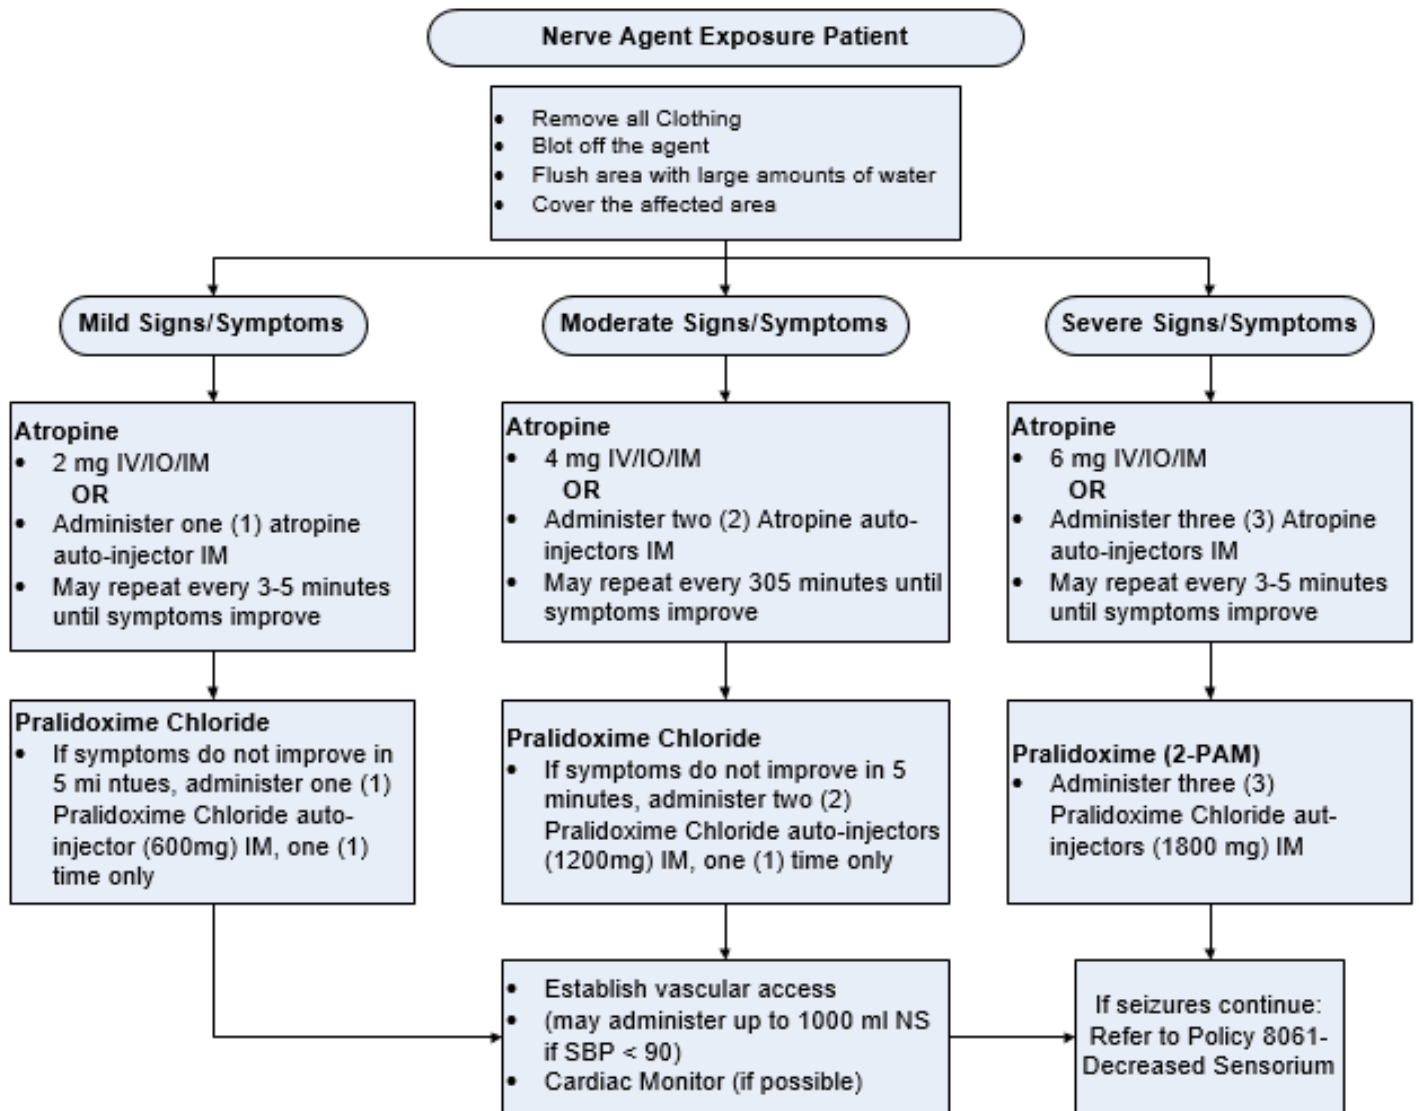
Nerve Agent Exposure Patient

- Remove all Clothing
- Blot off the agent
- Flush area with large amounts of water
- Cover the affected area

Mild Signs/Symptoms

Atropine
- 2 mg IV/IO/IM
OR
- Administer one (1) atropine auto-injector IM
- May repeat every 3-5 minutes until symptoms improve

Pralidoxime Chloride
- If symptoms do not improve in 5 mi ntues, administer one (1) Pralidoxime Chloride auto-injector (600mg) IM, one (1) time only

Moderate Signs/Symptoms

Atropine
- 4 mg IV/IO/IM
OR
- Administer two (2) Atropine auto-injectors IM
- May repeat every 305 minutes until symptoms improve

Pralidoxime Chloride
- If symptoms do not improve in 5 minutes, administer two (2) Pralidoxime Chloride auto-injectors (1200mg) IM, one (1) time only

- Establish vascular access
- (may administer up to 1000 ml NS if SBP < 90)
- Cardiac Monitor (if possible)

Severe Signs/Symptoms

Atropine
- 6 mg IV/IO/IM
OR
- Administer three (3) Atropine auto-injectors IM
- May repeat every 3-5 minutes until symptoms improve

Pralidoxime (2-PAM)
- Administer three (3) Pralidoxime Chloride aut-injectors (1800 mg) IM

If seizures continue: Refer to Policy 8061-Decreased Sensorium